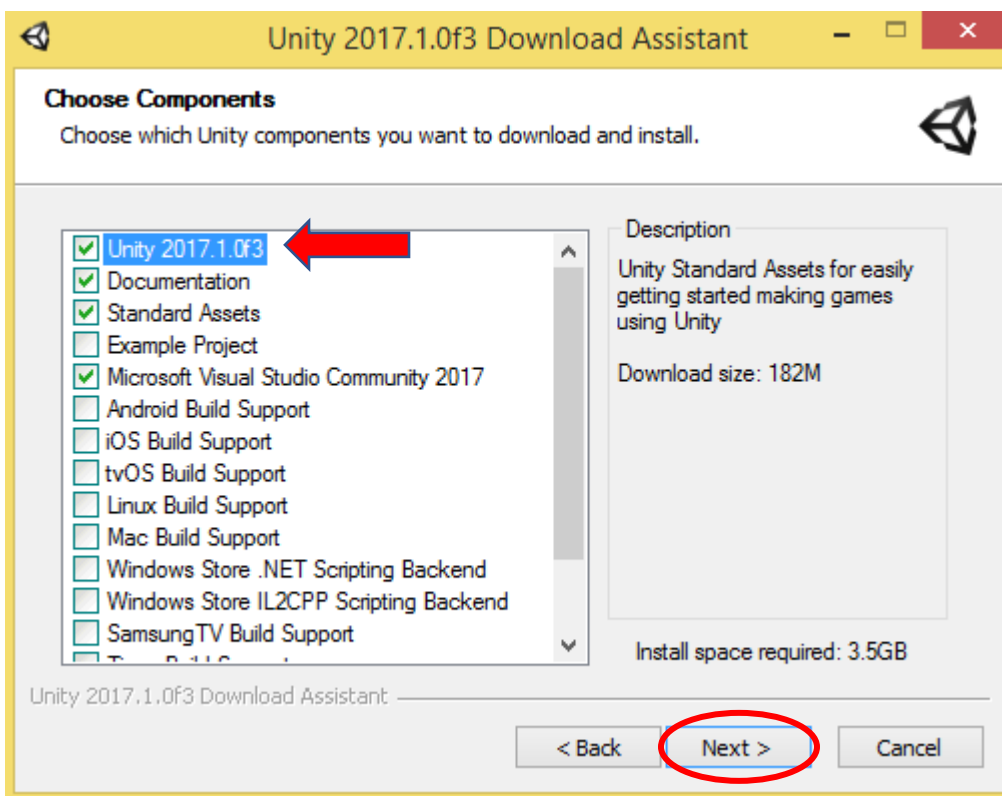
Unity 2017.1.0f3 Download Assistant

Choose Components
Choose which Unity components you want to download and install.

Unity 2017.1.0f3
Documentation
Standard Assets
Example Project
Microsoft Visual Studio Community 2017
Android Build Support
iOS Build Support
tvOS Build Support
Linux Build Support
Mac Build Support
Windows Store .NET Scripting Backend
Windows Store IL2CPP Scripting Backend
SamsungTV Build Support
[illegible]

Description
Unity Standard Assets for easily getting started making games using Unity

Download size: 182M

Install space required: 3.5GB

Unity 2017.1.0f3 Download Assistant

< Back
Next >
Cancel